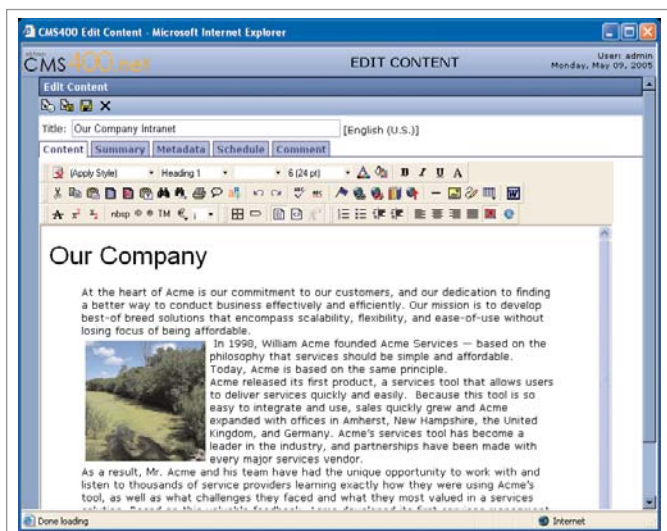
CMS400 Edit Content - Microsoft Internet Explorer

CMS400.net

EDIT CONTENT

User: admin
Monday, May 09, 2005

Edit Content

Title: Our Company Intranet

[English (U.S.)]

Content | Summary | Metadata | Schedule | Comment

(Apply Style) | Heading 1 | 6 (24 pt) | B | I | U | A

nbsp | TM

Our Company

At the heart of Acme is our commitment to our customers, and our dedication to finding a better way to conduct business effectively and efficiently. Our mission is to develop best-of breed solutions that encompass scalability, flexibility, and ease-of-use without losing focus of being affordable.

In 1998, William Acme founded Acme Services — based on the philosophy that services should be simple and affordable. Today, Acme is based on the same principle.
Acme released its first product, a services tool that allows users to deliver services quickly and easily. Because this tool is so easy to integrate and use, sales quickly grew and Acme expanded with offices in Amherst, New Hampshire, the United Kingdom, and Germany. Acme's services tool has become a leader in the industry, and partnerships have been made with every major services vendor.
As a result, Mr. Acme and his team have had the unique opportunity to work with and listen to thousands of service providers learning exactly how they were using Acme's tool, as well as what challenges they faced and what they most valued in a services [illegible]

Done loading

Internet